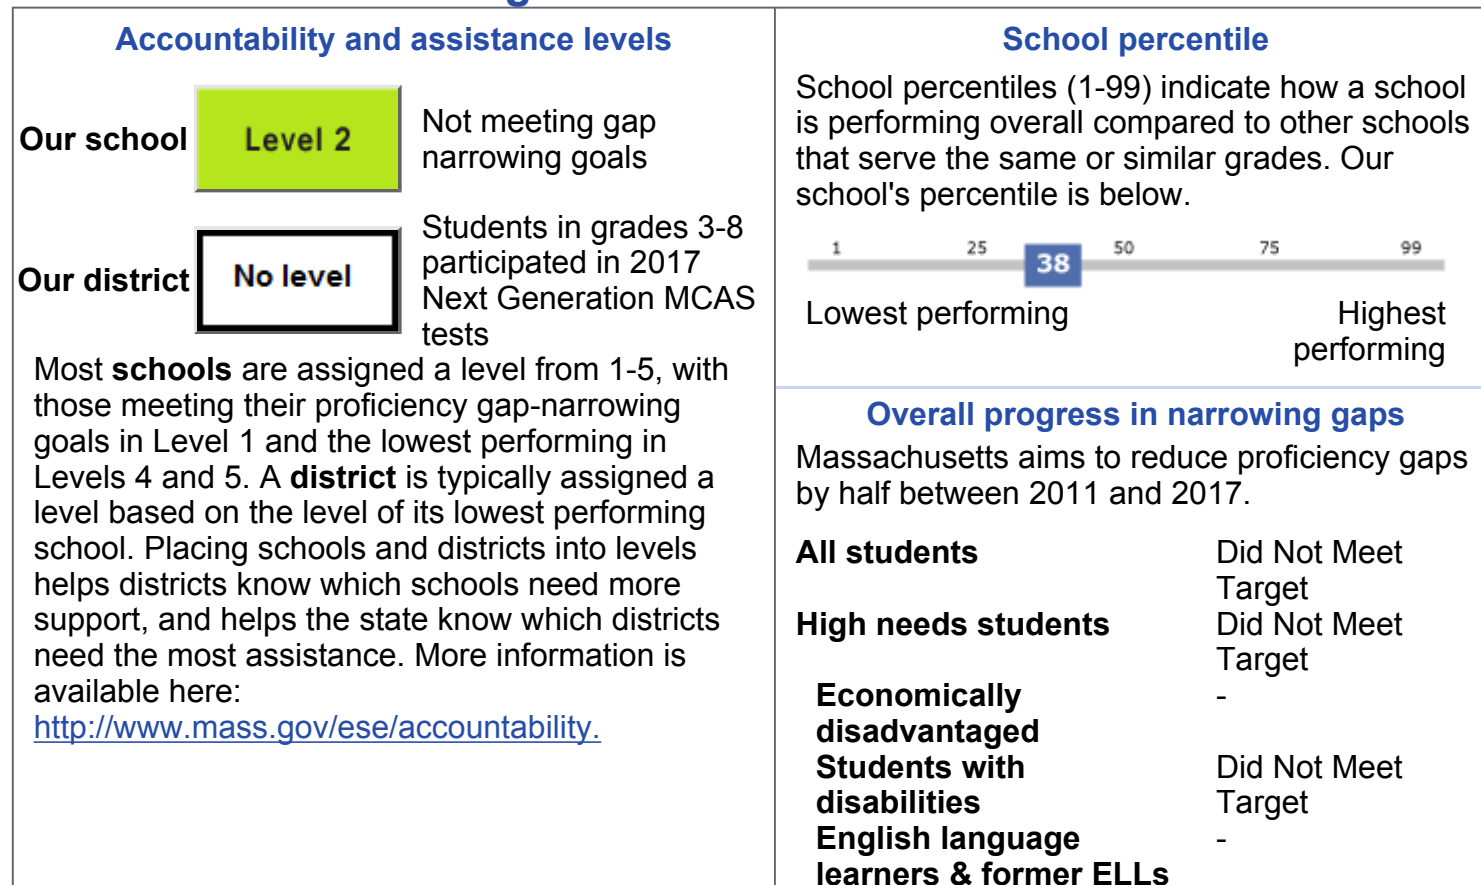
Accountability and assistance levels

Our school Level 2 Not meeting gap narrowing goals

Our district No level Students in grades 3-8 participated in 2017 Next Generation MCAS tests

Most **schools** are assigned a level from 1-5, with those meeting their proficiency gap-narrowing goals in Level 1 and the lowest performing in Levels 4 and 5. A **district** is typically assigned a level based on the level of its lowest performing school. Placing schools and districts into levels helps districts know which schools need more support, and helps the state know which districts need the most assistance. More information is available here: http://www.mass.gov/ese/accountability.

School percentile

School percentiles (1-99) indicate how a school is performing overall compared to other schools that serve the same or similar grades. Our school's percentile is below.

1 25 38 50 75 99

Lowest performing Highest performing

Overall progress in narrowing gaps

Massachusetts aims to reduce proficiency gaps by half between 2011 and 2017.

| | |
|---|---|
| **All students** | Did Not Meet Target |
| **High needs students** | Did Not Meet Target |
| **Economically disadvantaged** | - |
| **Students with disabilities** | Did Not Meet Target |
| **English language learners & former ELLs** | - |